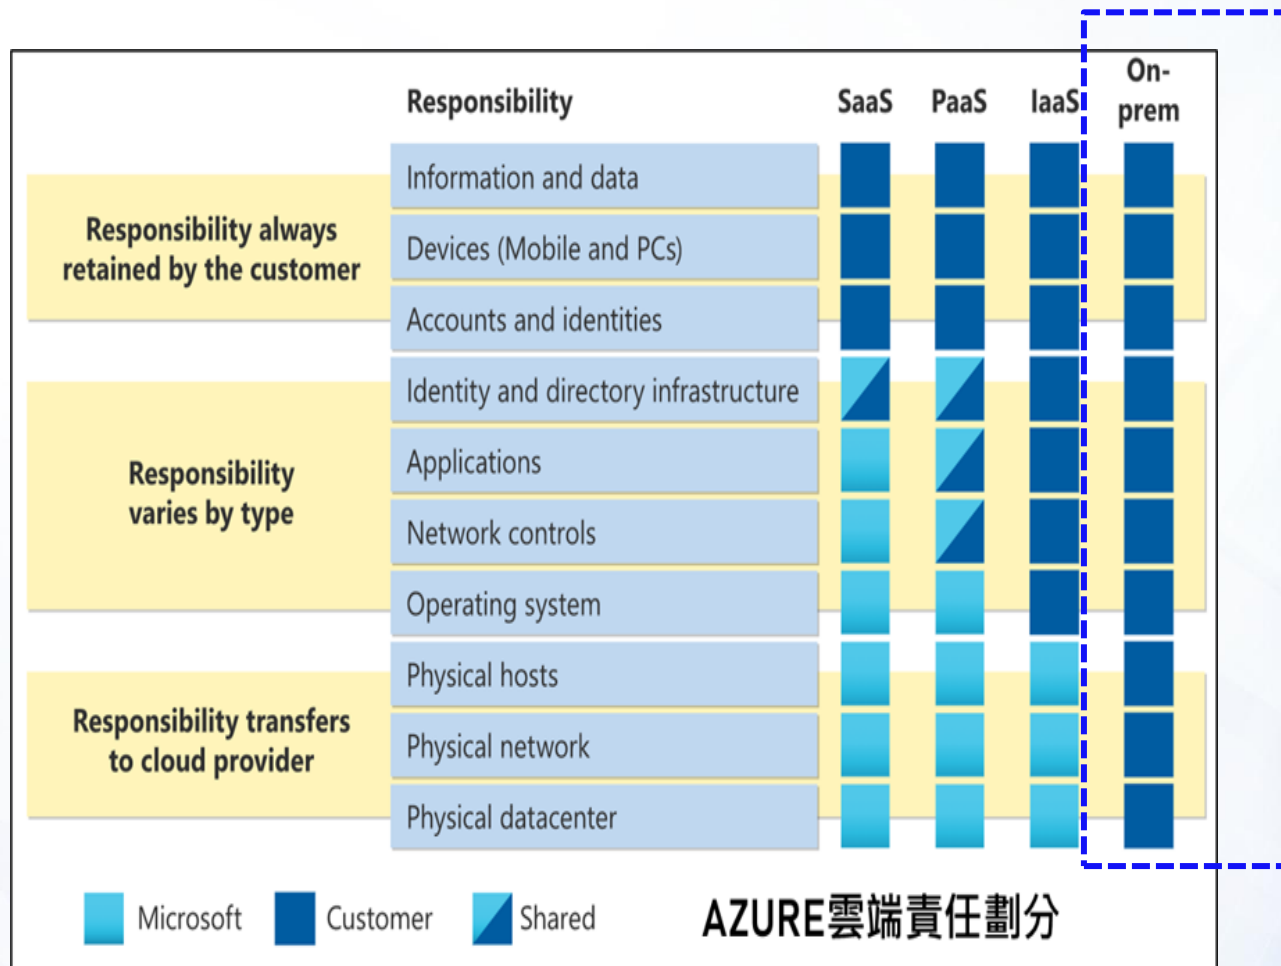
| | Responsibility | SaaS | PaaS | IaaS | On-prem |
|---|---|---|---|---|---|
| Responsibility always retained by the customer | Information and data | | | | |
| | Devices (Mobile and PCs) | | | | |
| | Accounts and identities | | | | |
| Responsibility varies by type | Identity and directory infrastructure | | | | |
| | Applications | | | | |
| | Network controls | | | | |
| | Operating system | | | | |
| Responsibility transfers to cloud provider | Physical hosts | | | | |
| | Physical network | | | | |
| | Physical datacenter | | | | |

Microsoft Customer Shared

AZURE雲端責任劃分